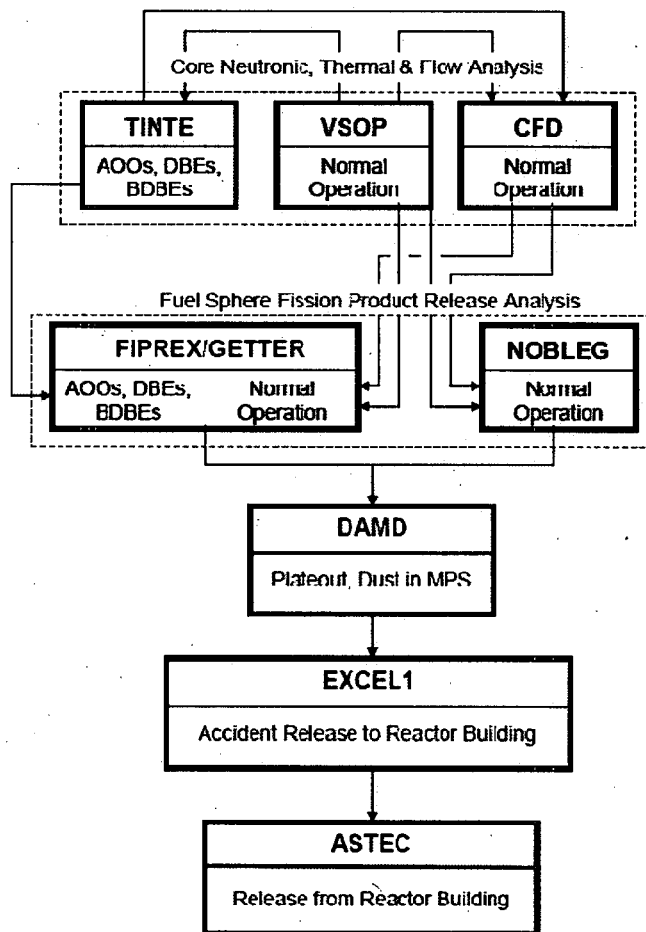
Core Neutronic, Thermal & Flow Analysis

TINTE

AOOs, DBEs, BDBEs

VSOP

Normal Operation

CFD

Normal Operation

Fuel Sphere Fission Product Release Analysis

FIPREX/GETTER

AOOs, DBEs, BDBEs

Normal Operation

NOBLEG

Normal Operation

DAMD

Plateout, Dust in MPS

EXCEL1

Accident Release to Reactor Building

ASTEC

Release from Reactor Building